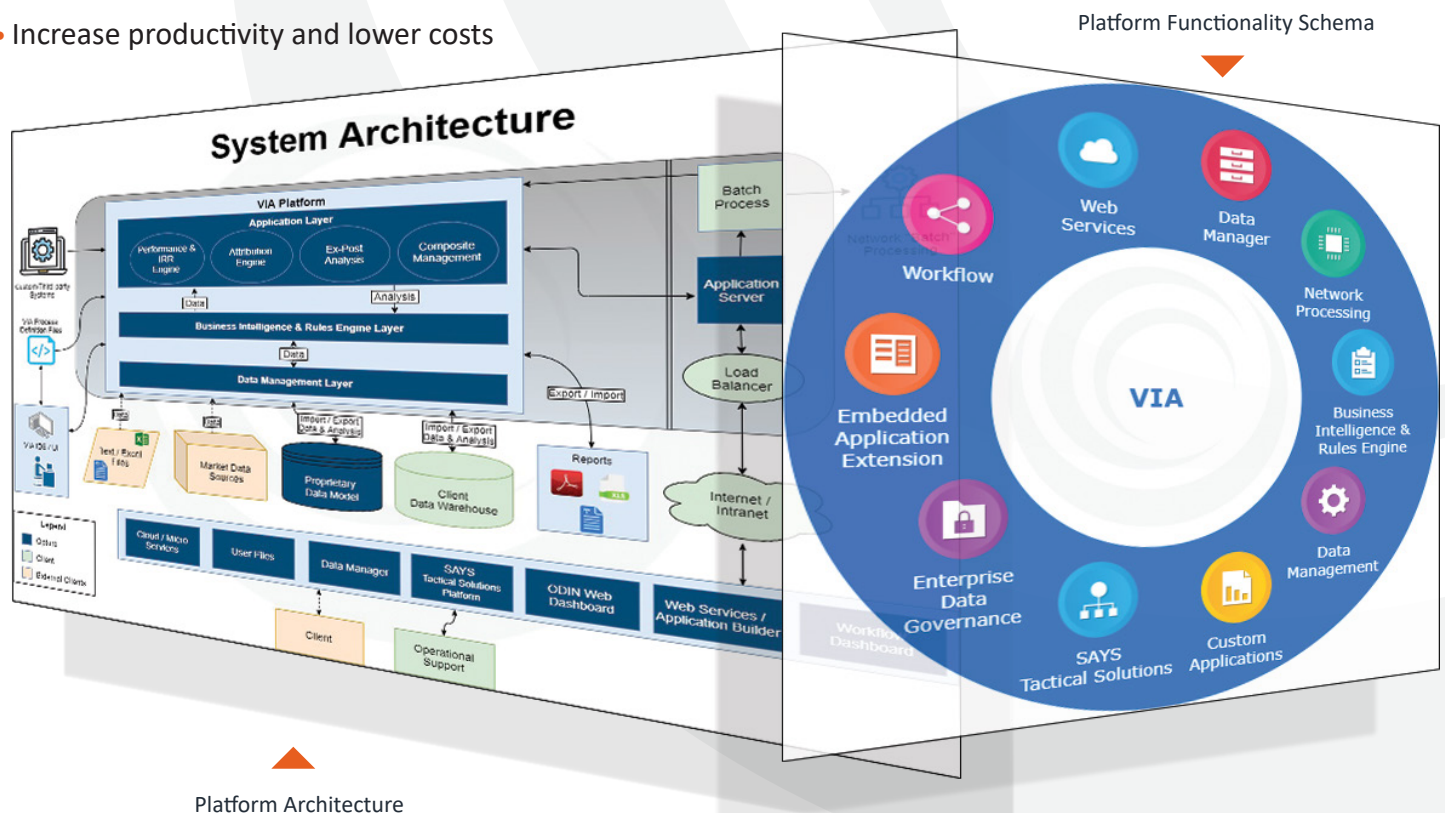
• Increase productivity and lower costs

Platform Functionality Schema

System Architecture

VIA Platform

Application Layer

Performance & IRR Engine

Attribution Engine

Ex-Post Analysis

Composite Management

Data

Analysis

Business Intelligence & Rules Engine Layer

Data

Data Management Layer

Custom/Third party Systems

VIA Process Definition Files

VIA IDE / UI

Data

Data

Text / Excel Files

Market Data Sources

Import / Export Data & Analysis

Proprietary Data Model

Import / Export Data & Analysis

Client Data Warehouse

Export / Import

Reports

XLS

Batch Process

Application Server

Load Balancer

Internet / Intranet

Network Batch Processing

Legend

Octans

Client

External Clients

Cloud / Micro Services

User Files

Data Manager

SAYS Tactical Solutions Platform

ODIN Web Dashboard

Web Services / Application Builder

Workflow Dashboard

Client

Operational Support

Workflow

Web Services

Data Manager

Network Processing

Business Intelligence & Rules Engine

Data Management

Custom Applications

SAYS Tactical Solutions

Enterprise Data Governance

Embedded Application Extension

VIA

Platform Architecture